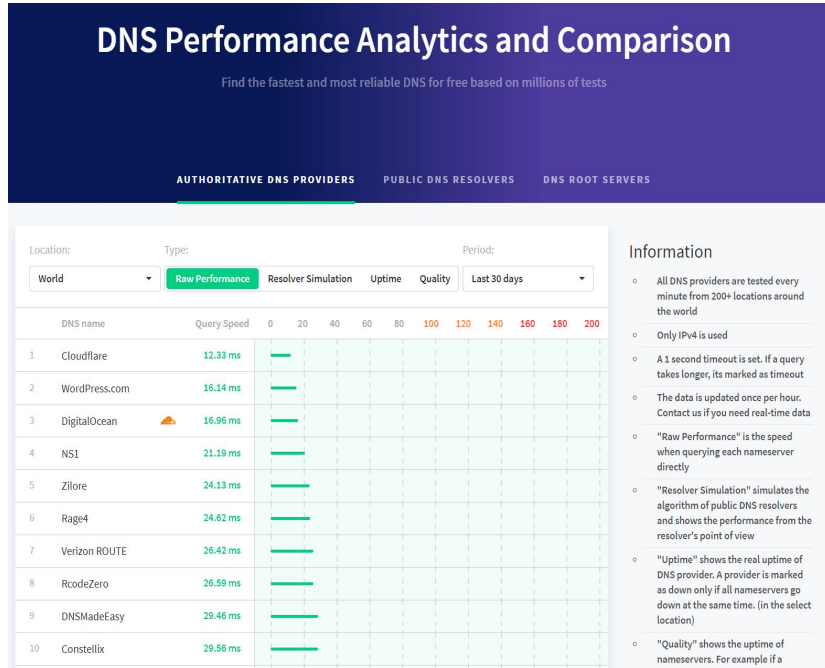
DNS Performance Analytics and Comparison

Find the fastest and most reliable DNS for free based on millions of tests

AUTHORITATIVE DNS PROVIDERS PUBLIC DNS RESOLVERS DNS ROOT SERVERS

Location: Type: Period:

World Raw Performance Resolver Simulation Uptime Quality Last 30 days

| | DNS name | Query Speed | 0 20 40 60 80 100 120 140 160 180 200 |
|---|---|---|---|
| 1 | Cloudflare | 12.33 ms | |
| 2 | WordPress.com | 16.14 ms | |
| 3 | DigitalOcean | 16.96 ms | |
| 4 | NS1 | 21.19 ms | |
| 5 | Zilore | 24.13 ms | |
| 6 | Rage4 | 24.62 ms | |
| 7 | Verizon ROUTE | 26.42 ms | |
| 8 | RcodeZero | 26.59 ms | |
| 9 | DNSMadeEasy | 29.46 ms | |
| 10 | Constellix | 29.56 ms | |

Information

- All DNS providers are tested every minute from 200+ locations around the world
- Only IPv4 is used
- A 1 second timeout is set. If a query takes longer, its marked as timeout
- The data is updated once per hour. Contact us if you need real-time data
- "Raw Performance" is the speed when querying each nameserver directly
- "Resolver Simulation" simulates the algorithm of public DNS resolvers and shows the performance from the resolver's point of view
- "Uptime" shows the real uptime of DNS provider. A provider is marked as down only if all nameservers go down at the same time. (in the select location)
- "Quality" shows the uptime of nameservers. For example if a